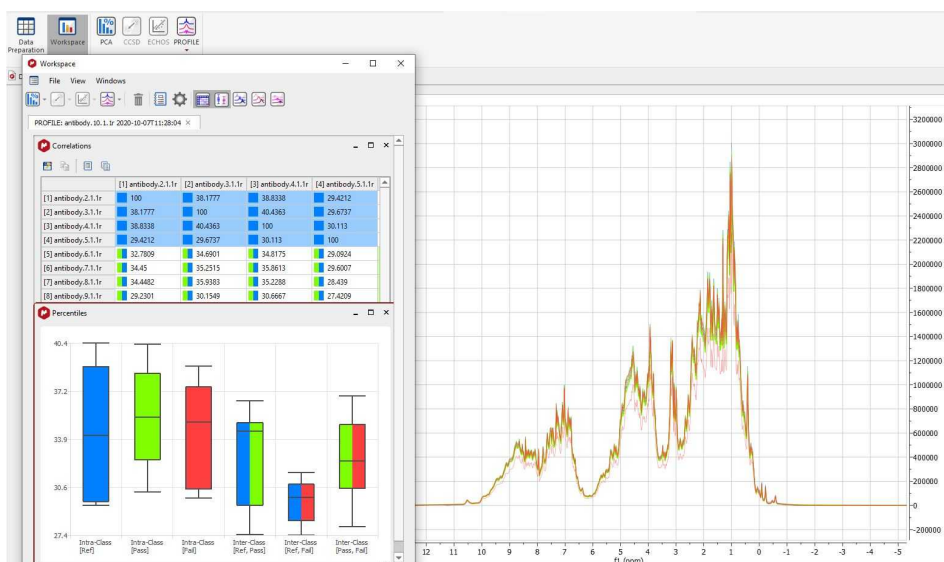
Data Preparation Workspace PCA CCSD ECHOS PROFILE

Workspace

File View Windows

PROFILE: antibody.10.1.1r 2020-10-07T11:28:04 ×

Correlations

| | [1] antibody.2.1.1r | [2] antibody.3.1.1r | [3] antibody.4.1.1r | [4] antibody.5.1.1r |
|---|---|---|---|---|
| [1] antibody.2.1.1r | 100 | 38.1777 | 38.8338 | 29.4212 |
| [2] antibody.3.1.1r | 38.1777 | 100 | 40.4363 | 29.6737 |
| [3] antibody.4.1.1r | 38.8338 | 40.4363 | 100 | 30.113 |
| [4] antibody.5.1.1r | 29.4212 | 29.6737 | 30.113 | 100 |
| [5] antibody.6.1.1r | 32.7809 | 34.6901 | 34.8175 | 29.0924 |
| [6] antibody.7.1.1r | 34.45 | 35.2515 | 35.8613 | 29.6007 |
| [7] antibody.8.1.1r | 34.4482 | 35.9383 | 35.2288 | 28.439 |
| [8] antibody.9.1.1r | 29.2301 | 30.1549 | 30.6667 | 27.4209 |

Percentiles

40.4
37.2
33.9
30.6
27.4

Intra-Class [Ref]
Intra-Class [Pass]
Intra-Class [Fail]
Inter-Class [Ref, Pass]
Inter-Class [Ref, Fail]
Inter-Class [Pass, Fail]

12 11 10 9 8 7 6 5 4 3 2 1 0 -1 -2 -3 -4 -5
f1 (ppm)

3200000
3000000
2800000
2600000
2400000
2200000
2000000
1800000
1600000
1400000
1200000
1000000
800000
600000
400000
200000
0
-200000